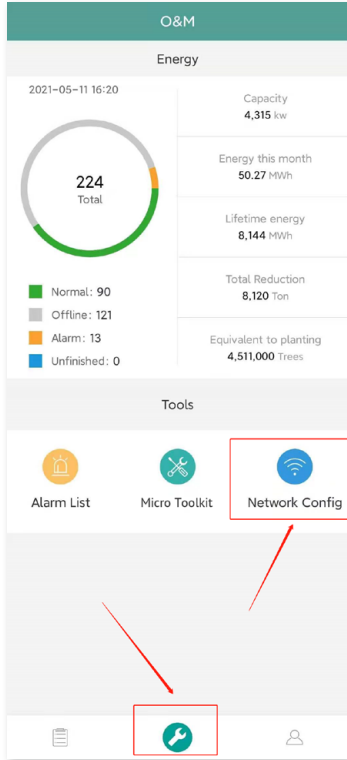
O&M

Energy

2021-05-11 16:20

224
Total

Normal: 90
Offline: 121
Alarm: 13
Unfinished: 0

Capacity
4,315 kw

Energy this month
50.27 MWh

Lifetime energy
8,144 MWh

Total Reduction
8,120 Ton

Equivalent to planting
4,511,000 Trees

Tools

Alarm List

Micro Toolkit

Network Config